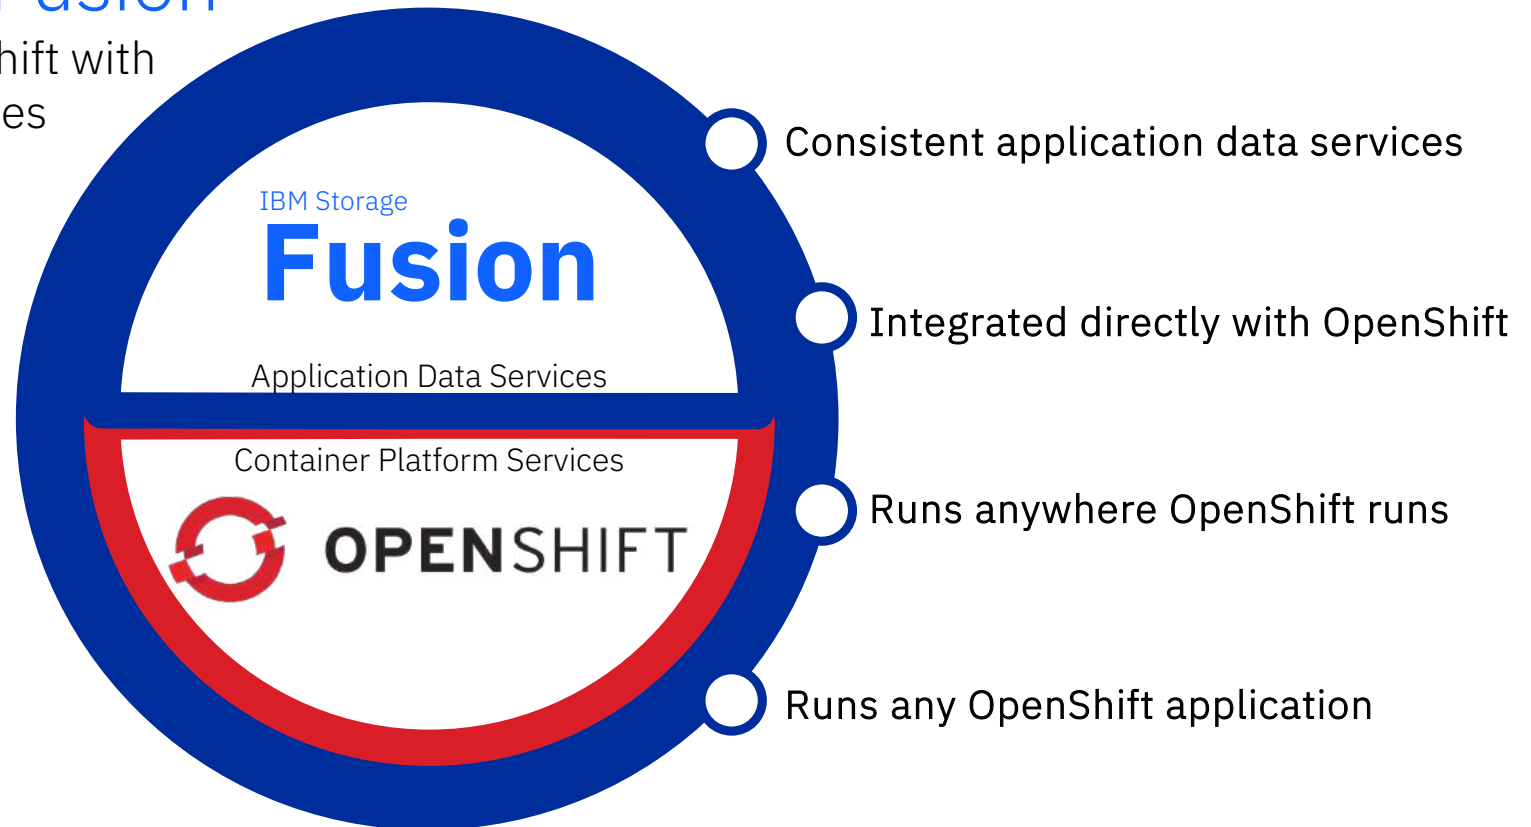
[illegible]
hift with
es

IBM Storage
Fusion
Application Data Services

Container Platform Services
OPENSHIFT

Consistent application data services

Integrated directly with OpenShift

Runs anywhere OpenShift runs

Runs any OpenShift application